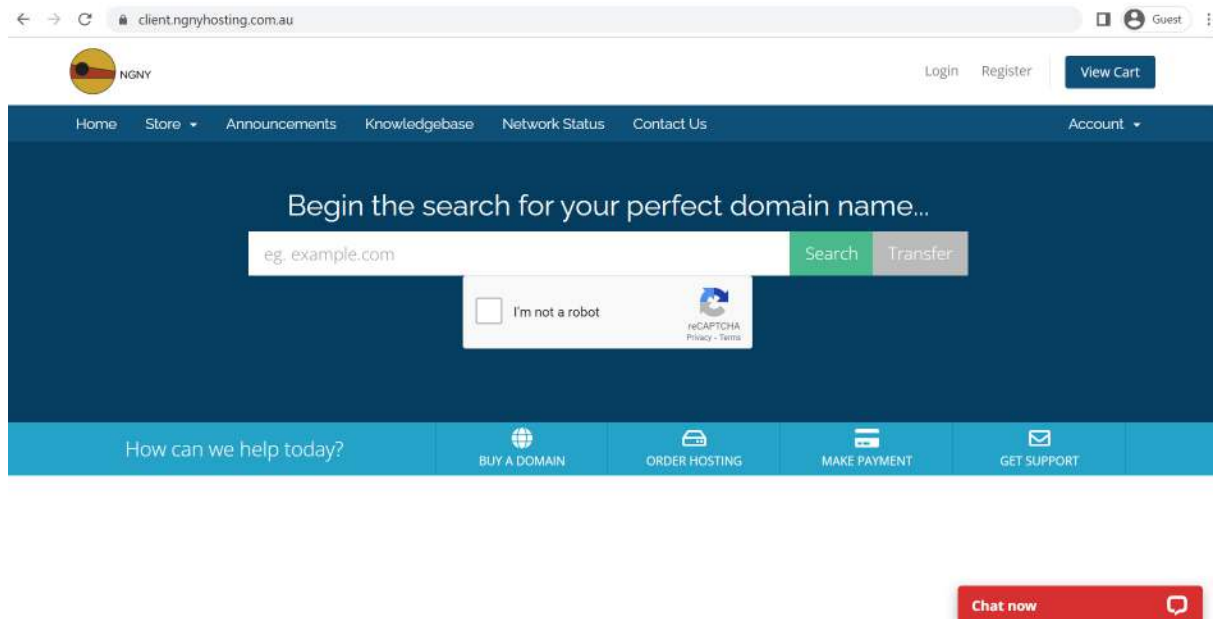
client.ngnyhosting.com.au

Guest

NGNY

Login Register View Cart

Home Store Announcements Knowledgebase Network Status Contact Us Account

Begin the search for your perfect domain name...

eg. example.com

Search Transfer

I'm not a robot

reCAPTCHA
Privacy - Terms

How can we help today?

BUY A DOMAIN

ORDER HOSTING

MAKE PAYMENT

GET SUPPORT

Chat now